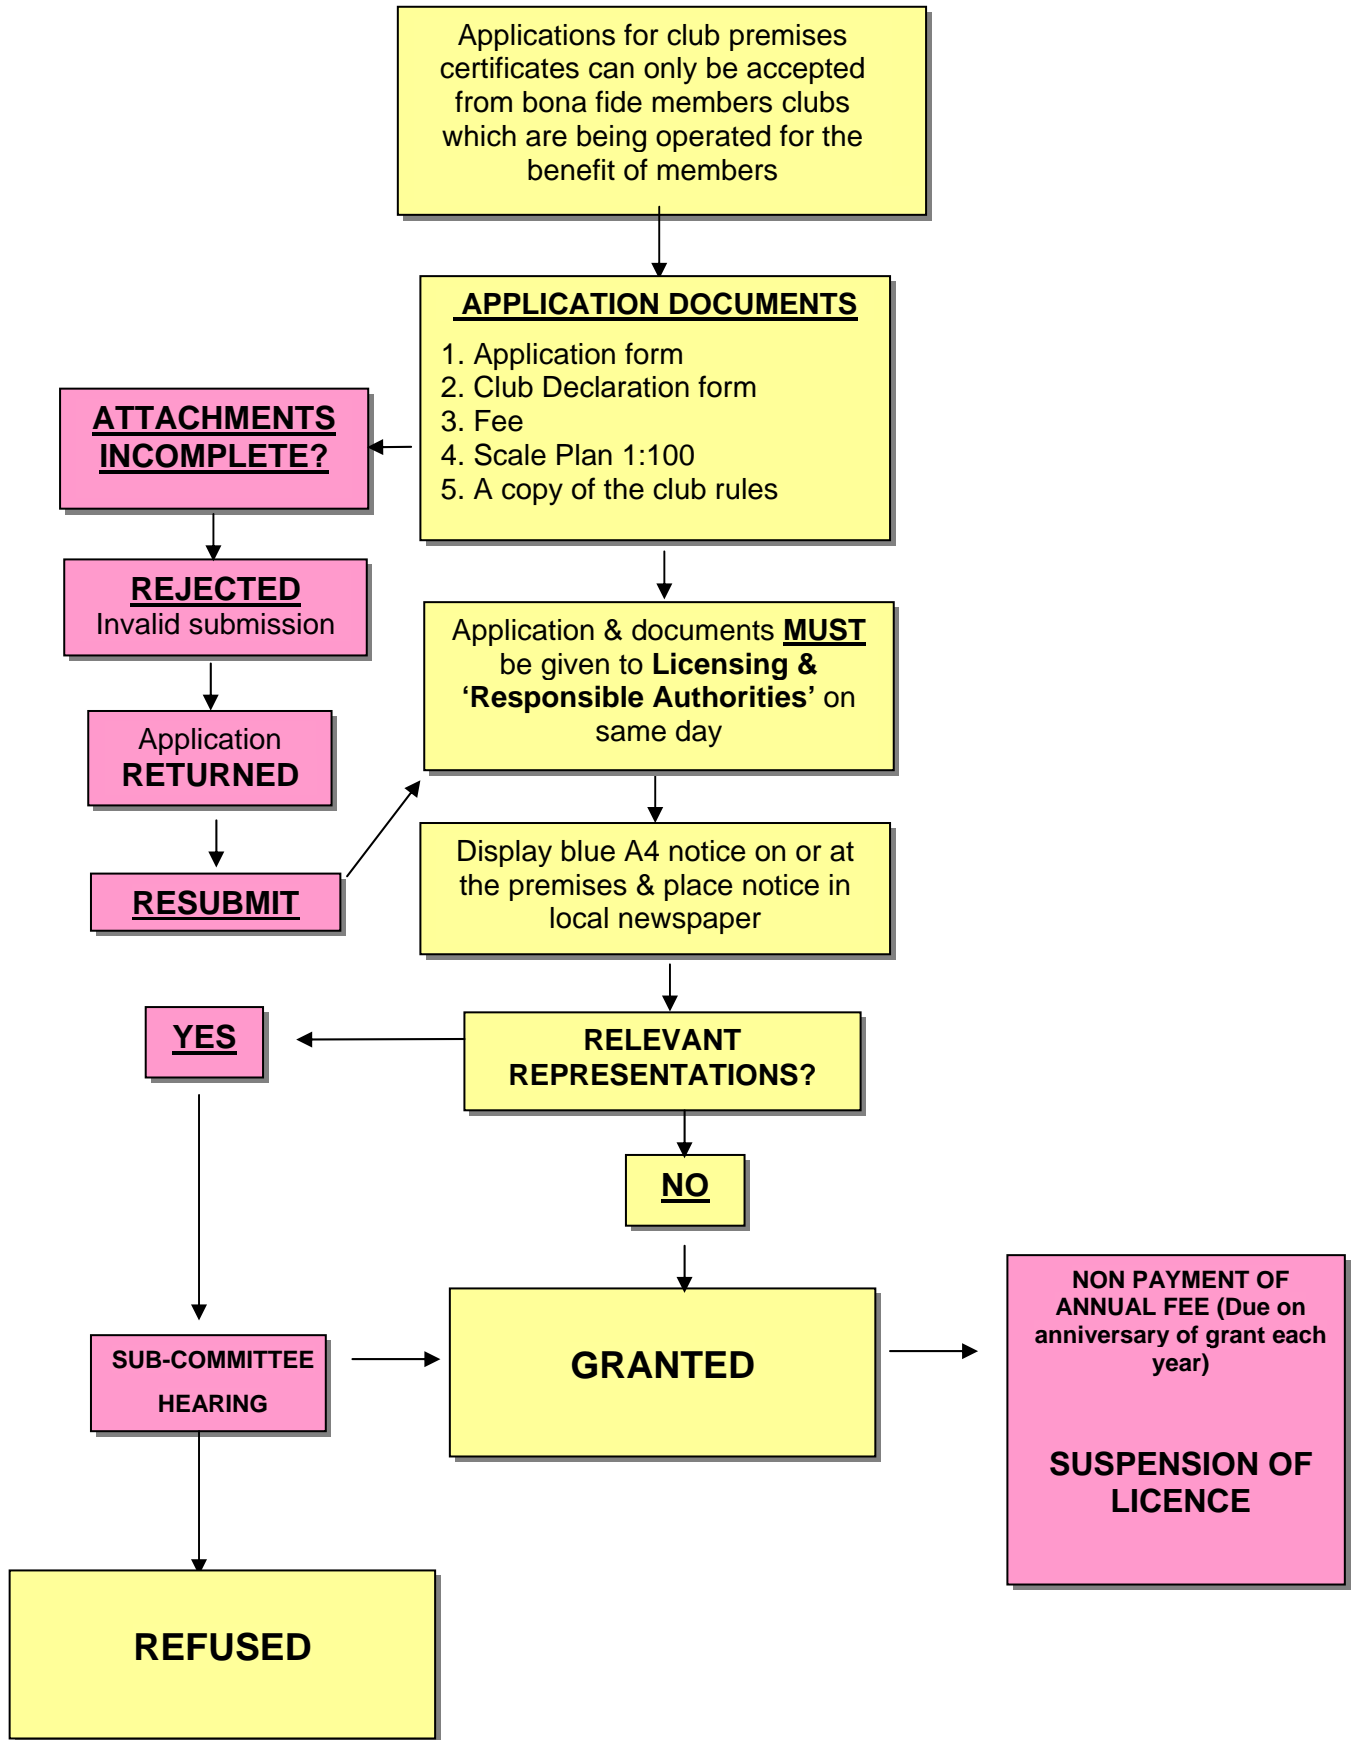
Applications for club premises certificates can only be accepted from bona fide members clubs which are being operated for the benefit of members

APPLICATION DOCUMENTS

1. Application form
2. Club Declaration form
3. Fee
4. Scale Plan 1:100
5. A copy of the club rules

ATTACHMENTS INCOMPLETE?

REJECTED
Invalid submission

Application
RETURNED

RESUBMIT

Application & documents MUST be given to Licensing & 'Responsible Authorities' on same day

Display blue A4 notice on or at the premises & place notice in local newspaper

YES

RELEVANT REPRESENTATIONS?

NO

SUB-COMMITTEE HEARING

GRANTED

NON PAYMENT OF ANNUAL FEE (Due on anniversary of grant each year)

SUSPENSION OF LICENCE

REFUSED